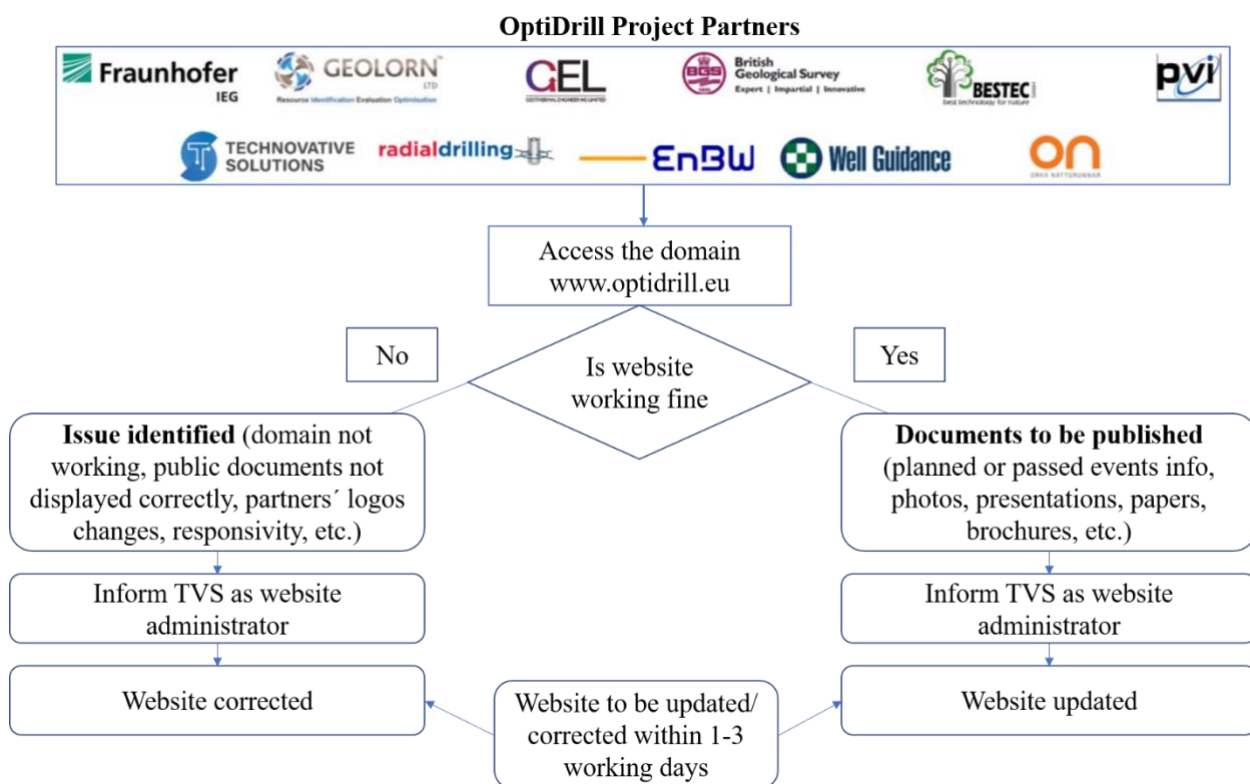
OptiDrill Project Partners

Fraunhofer IEG

GEOLORN LTD Resource Identification Evaluation Optimisation

GEL

British Geological Survey Expert | Impartial | Innovative

BESTEC best technology for nature

pvi

TECHNOVATIVE SOLUTIONS

radialdrilling

EnBW

Well Guidance

ON

Access the domain www.optidrill.eu

Is website working fine

No

Yes

**Issue identified** (domain not working, public documents not displayed correctly, partners´ logos changes, responsivity, etc.)

**Documents to be published** (planned or passed events info, photos, presentations, papers, brochures, etc.)

Inform TVS as website administrator

Inform TVS as website administrator

Website corrected

Website to be updated/ corrected within 1-3 working days

Website updated